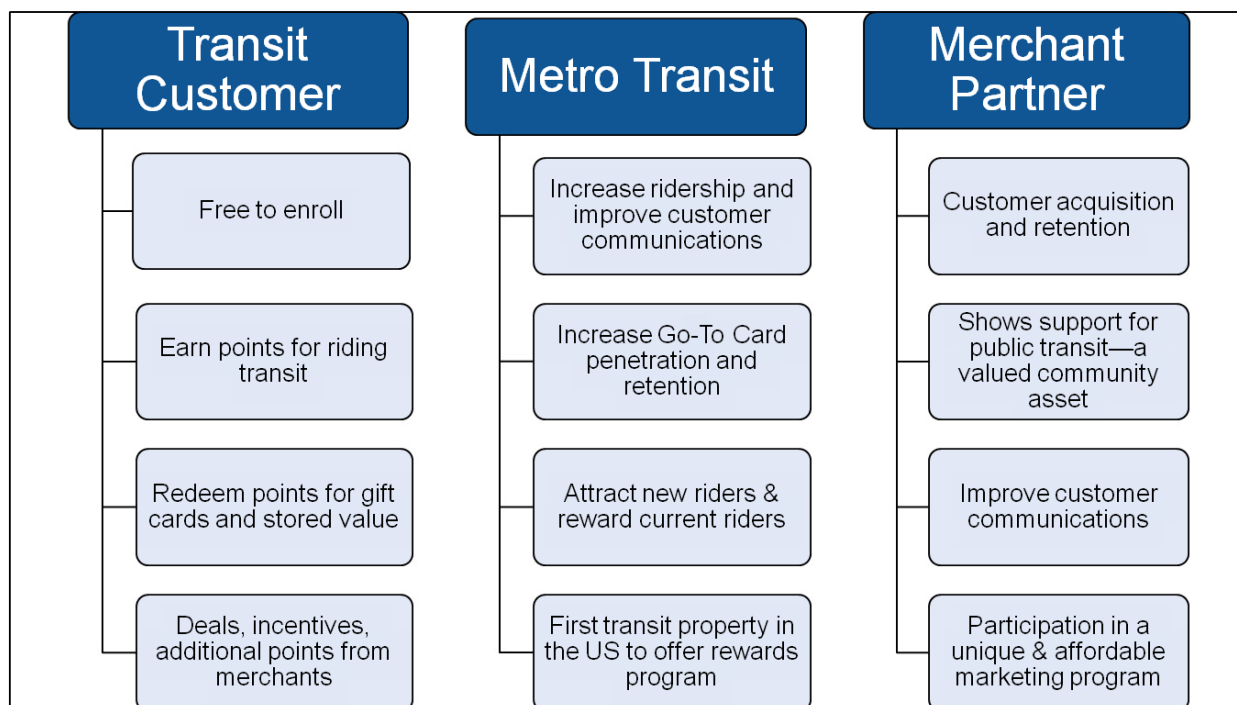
Transit Customer

Free to enroll

Earn points for riding transit

Redeem points for gift cards and stored value

Deals, incentives, additional points from merchants

Metro Transit

Increase ridership and improve customer communications

Increase Go-To Card penetration and retention

Attract new riders & reward current riders

First transit property in the US to offer rewards program

Merchant Partner

Customer acquisition and retention

Shows support for public transit—a valued community asset

Improve customer communications

Participation in a unique & affordable marketing program